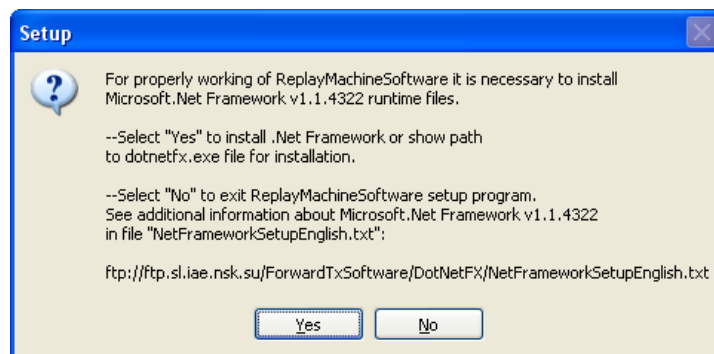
Setup

For properly working of ReplayMachineSoftware it is necessary to install Microsoft.Net Framework v1.1.4322 runtime files.

--Select "Yes" to install .Net Framework or show path to dotnetfx.exe file for installation.

--Select "No" to exit ReplayMachineSoftware setup program.
See additional information about Microsoft.Net Framework v1.1.4322 in file "NetFrameworkSetupEnglish.txt":

ftp://ftp.sl.iae.nsk.su/ForwardTxSoftware/DotNetFX/NetFrameworkSetupEnglish.txt

Yes | No